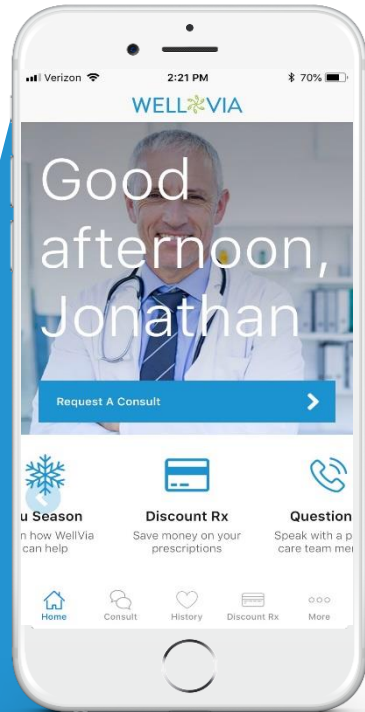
Verizon 2:21 PM 70%

WELLVIA

Good afternoon, Jonathan

Request A Consult

u Season
n how WellVia can help

Discount Rx
Save money on your prescriptions

Question
Speak with a p care team me

Home Consult History Discount Rx More